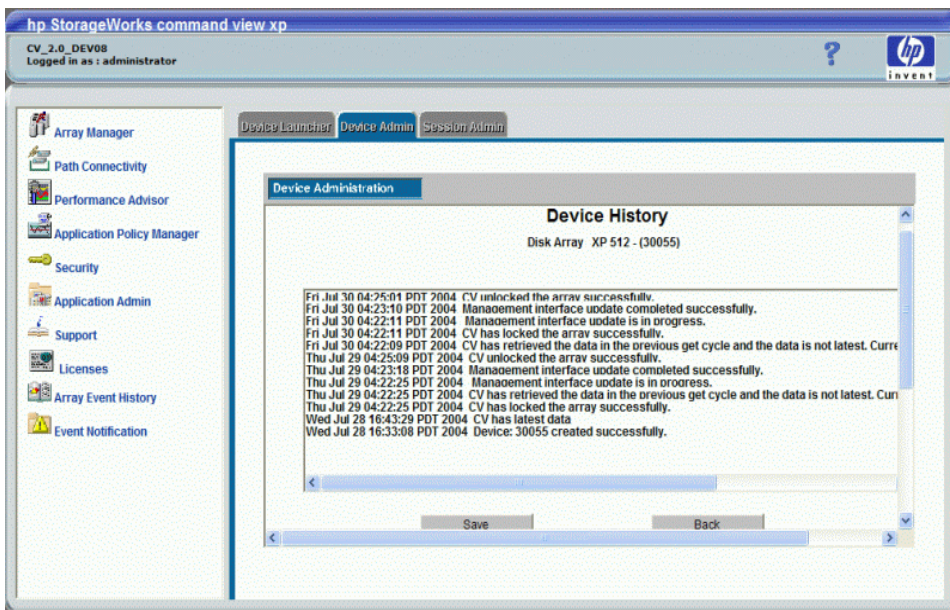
hp StorageWorks command view xp

CV_2.0_DEV08
Logged in as : administrator

?

hp
invent

Array Manager
Path Connectivity
Performance Advisor
Application Policy Manager
Security
Application Admin
Support
Licenses
Array Event History
Event Notification

Device Launcher | Device Admin | Session Admin

Device Administration

Device History

Disk Array XP 512 - (30055)

Fri Jul 30 04:25:01 PDT 2004 CV unlocked the array successfully.
Fri Jul 30 04:23:10 PDT 2004 Management interface update completed successfully.
Fri Jul 30 04:22:11 PDT 2004 Management interface update is in progress.
Fri Jul 30 04:22:11 PDT 2004 CV has locked the array successfully.
Fri Jul 30 04:22:09 PDT 2004 CV has retrieved the data in the previous get cycle and the data is not latest. Curre
Thu Jul 29 04:25:09 PDT 2004 CV unlocked the array successfully.
Thu Jul 29 04:23:18 PDT 2004 Management interface update completed successfully.
Thu Jul 29 04:22:25 PDT 2004 Management interface update is in progress.
Thu Jul 29 04:22:25 PDT 2004 CV has retrieved the data in the previous get cycle and the data is not latest. Curr
Thu Jul 29 04:22:25 PDT 2004 CV has locked the array successfully.
Wed Jul 28 16:43:29 PDT 2004 CV has latest data
Wed Jul 28 16:33:08 PDT 2004 Device: 30055 created successfully.

Save

Back